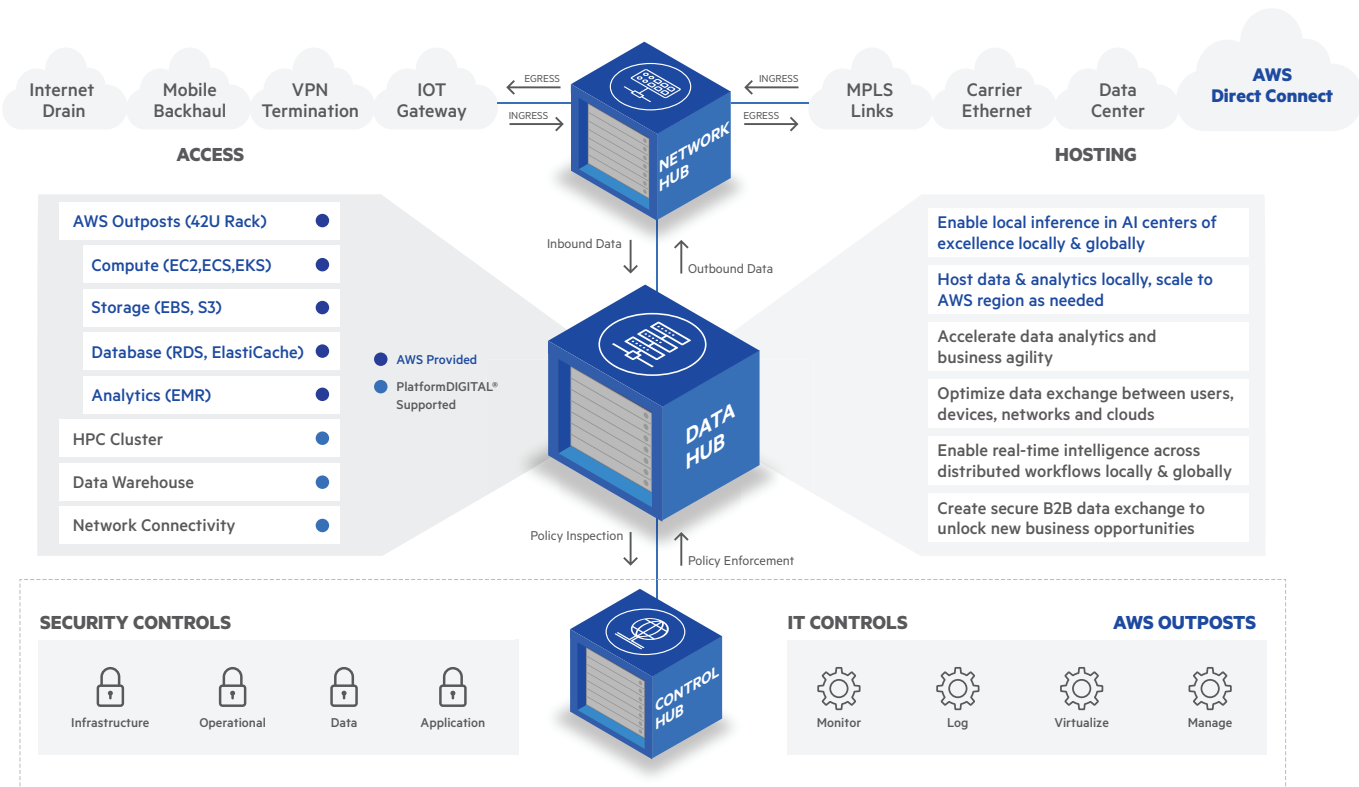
Internet Drain

Mobile Backhaul

VPN Termination

IOT Gateway

EGRESS

INGRESS

NETWORK HUB

INGRESS

EGRESS

MPLS Links

Carrier Ethernet

Data Center

AWS Direct Connect

ACCESS

HOSTING

AWS Outposts (42U Rack)

Compute (EC2,ECS,EKS)

Storage (EBS, S3)

Database (RDS, ElastiCache)

Analytics (EMR)

HPC Cluster

Data Warehouse

Network Connectivity

Inbound Data

Outbound Data

AWS Provided

PlatformDIGITAL® Supported

DATA HUB

Enable local inference in AI centers of excellence locally & globally

Host data & analytics locally, scale to AWS region as needed

Accelerate data analytics and business agility

Optimize data exchange between users, devices, networks and clouds

Enable real-time intelligence across distributed workflows locally & globally

Create secure B2B data exchange to unlock new business opportunities

Policy Inspection

Policy Enforcement

SECURITY CONTROLS

Infrastructure

Operational

Data

Application

CONTROL HUB

IT CONTROLS

AWS OUTPOSTS

Monitor

Log

Virtualize

Manage